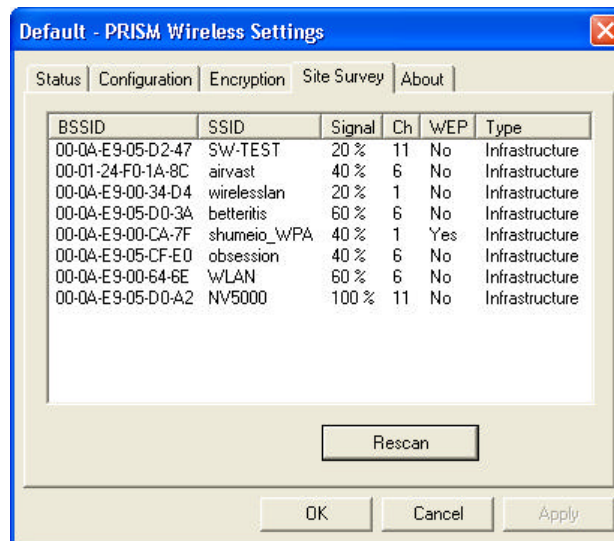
Default - PRISM Wireless Settings

Status | Configuration | Encryption | Site Survey | About

| BSSID | SSID | Signal | Ch | WEP | Type |
|---|---|---|---|---|---|
| 00-0A-E9-05-D2-47 | SW-TEST | 20 % | 11 | No | Infrastructure |
| 00-01-24-F0-1A-8C | airvast | 40 % | 6 | No | Infrastructure |
| 00-0A-E9-00-34-D4 | wirelesslan | 20 % | 1 | No | Infrastructure |
| 00-0A-E9-05-D0-3A | betteritis | 60 % | 6 | No | Infrastructure |
| 00-0A-E9-00-CA-7F | shumeio_WPA | 40 % | 1 | Yes | Infrastructure |
| 00-0A-E9-05-CF-E0 | obsession | 40 % | 6 | No | Infrastructure |
| 00-0A-E9-00-64-6E | WLAN | 60 % | 6 | No | Infrastructure |
| 00-0A-E9-05-D0-A2 | NV5000 | 100 % | 11 | No | Infrastructure |

Rescan

OK Cancel Apply